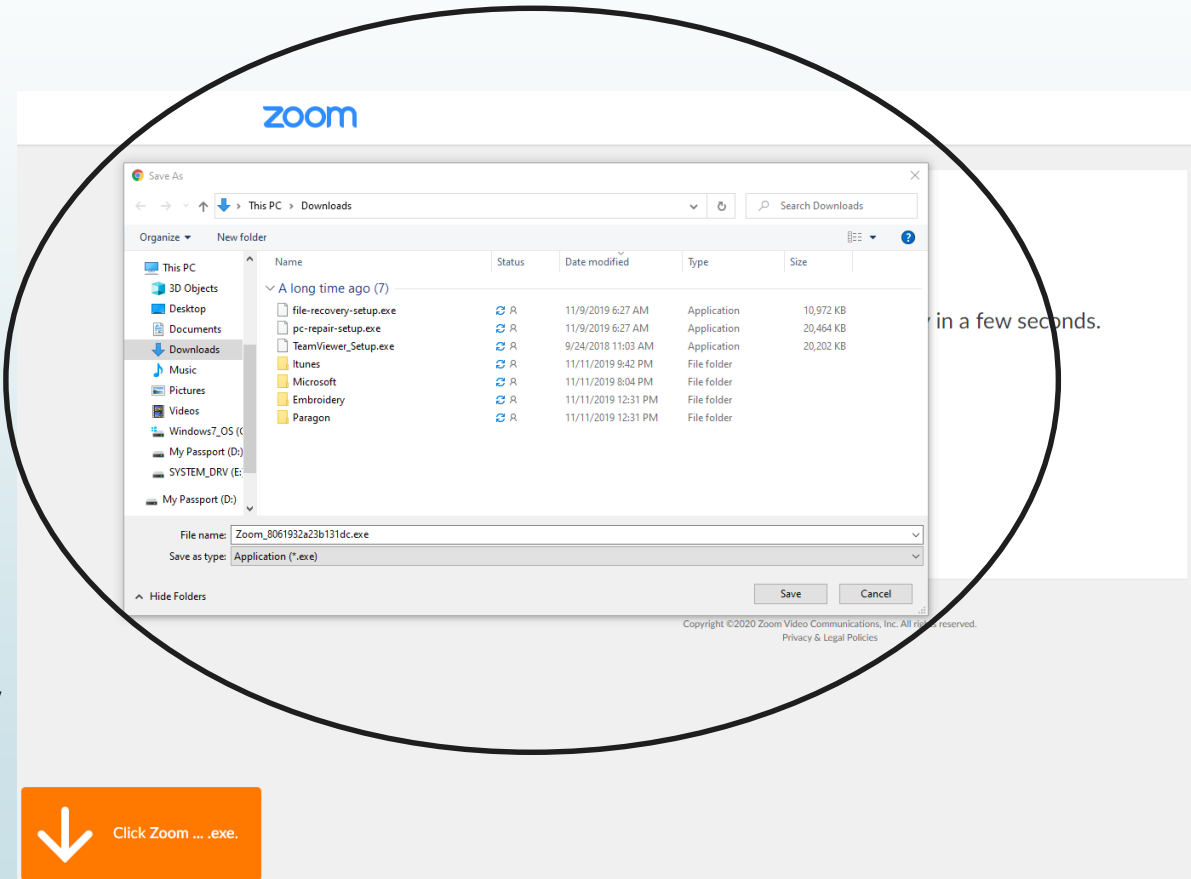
zoom

Save As

This PC > Downloads

Search Downloads

Organize ▾ New folder

This PC
3D Objects
Desktop
Documents
Downloads
Music
Pictures
Videos
Windows7_OS (C
My Passport (D:)
SYSTEM_DRV (E:
My Passport (D:)

| Name | Status | Date modified | Type | Size |
|---|---|---|---|---|
| A long time ago (7) | | | | |
| file-recovery-setup.exe | | 11/9/2019 6:27 AM | Application | 10,972 KB |
| pc-repair-setup.exe | | 11/9/2019 6:27 AM | Application | 20,464 KB |
| TeamViewer_Setup.exe | | 9/24/2018 11:03 AM | Application | 20,202 KB |
| Itunes | | 11/11/2019 9:42 PM | File folder | |
| Microsoft | | 11/11/2019 8:04 PM | File folder | |
| Embroidery | | 11/11/2019 12:31 PM | File folder | |
| Paragon | | 11/11/2019 12:31 PM | File folder | |

File name: Zoom_8061932a23b131dc.exe
Save as type: Application (*.exe)

Hide Folders

Save Cancel

y in a few seconds.

Copyright ©2020 Zoom Video Communications, Inc. All rights reserved.
Privacy & Legal Policies

Click Zoom ... .exe.